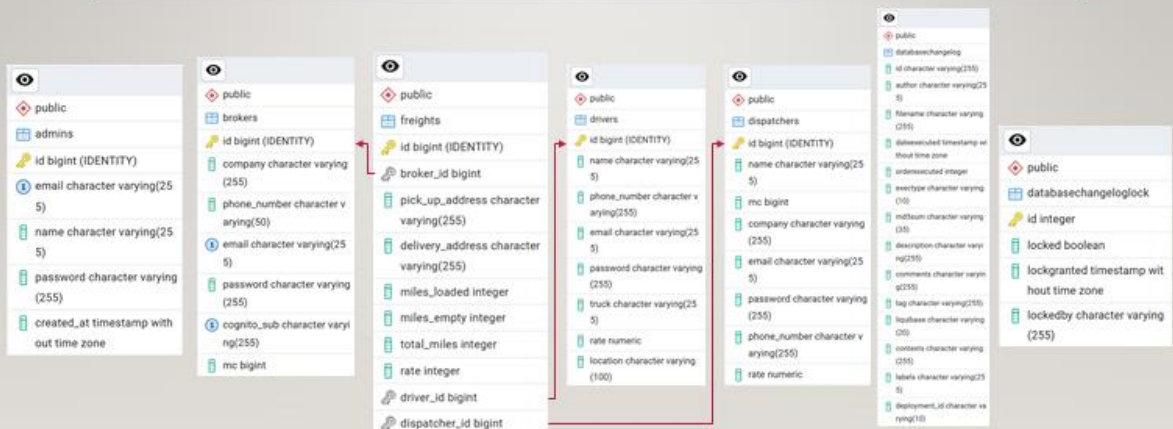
public
admins
id bigint (IDENTITY)
email character varying(255)
name character varying(255)
password character varying (255)
created_at timestamp without time zone

public
brokers
id bigint (IDENTITY)
company character varying (255)
phone_number character varying(50)
email character varying(255)
password character varying (255)
cognito_sub character varying(255)
mc bigint

public
freights
id bigint (IDENTITY)
broker_id bigint
pick_up_address character varying(255)
delivery_address character varying(255)
miles_loaded integer
miles_empty integer
total_miles integer
rate integer
driver_id bigint
dispatcher_id bigint

public
drivers
id bigint (IDENTITY)
name character varying(255)
phone_number character varying(255)
email character varying(255)
password character varying (255)
truck character varying(255)
rate numeric
location character varying (100)

public
dispatchers
id bigint (IDENTITY)
name character varying(255)
mc bigint
company character varying (255)
email character varying(255)
password character varying (255)
phone_number character varying(255)
rate numeric

public
databasechangelog
id character varying(255)
author character varying(255)
filename character varying (255)
dateexecuted timestamp without time zone
orderexecuted integer
exectype character varying (10)
md5sum character varying (35)
description character varying(255)
comments character varying(255)
tag character varying(255)
liquibase character varying (20)
contexts character varying (255)
labels character varying(255)
deployment_id character varying(10)

public
databasechangeloglock
id integer
locked boolean
lockgranted timestamp without time zone
lockedby character varying (255)